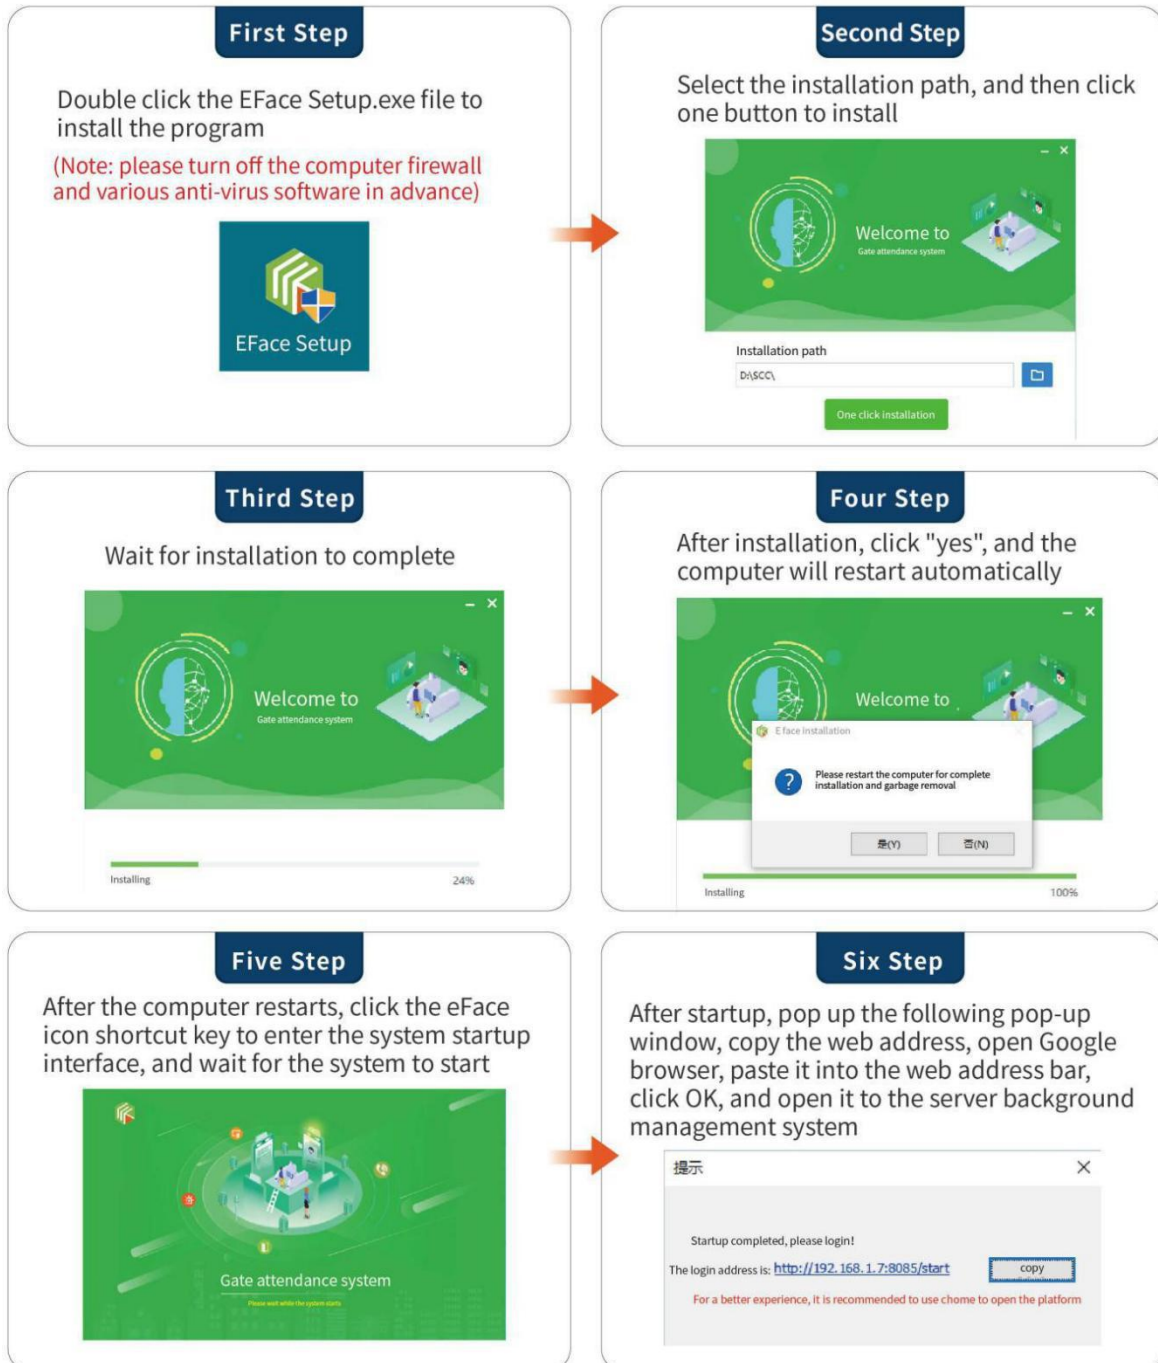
First Step

Double click the EFace Setup.exe file to install the program

(Note: please turn off the computer firewall and various anti-virus software in advance)

EFace Setup

Second Step

Select the installation path, and then click one button to install

Welcome to
Gate attendance system

Installation path

D:\SCC\

One click installation

Third Step

Wait for installation to complete

Welcome to
Gate attendance system

Installing 24%

Four Step

After installation, click "yes", and the computer will restart automatically

Welcome to

E face installation

Please restart the computer for complete installation and garbage removal

是(Y) 否(N)

Installing 100%

Five Step

After the computer restarts, click the eFace icon shortcut key to enter the system startup interface, and wait for the system to start

Gate attendance system

Please wait while the system starts

Six Step

After startup, pop up the following pop-up window, copy the web address, open Google browser, paste it into the web address bar, click OK, and open it to the server background management system

提示

Startup completed, please login!

The login address is: http://192.168.1.7:8085/start copy

For a better experience, it is recommended to use chome to open the platform